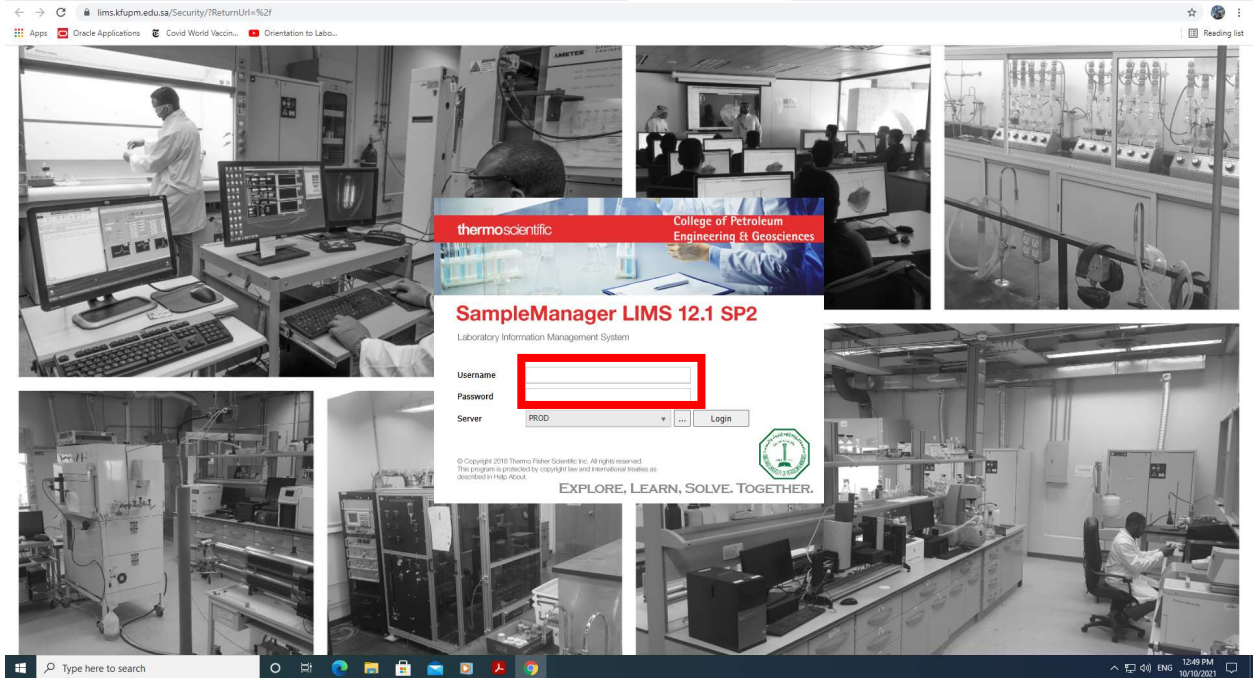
lims.kfupm.edu.sa/Security/?ReturnUrl=%2f

Apps Oracle Applications Covid World Vaccin... Orientation to Labo... Reading list

AMETEK

thermoscientific

College of Petroleum Engineering & Geosciences

SampleManager LIMS 12.1 SP2

Laboratory Information Management System

Username

Password

Server PROD ... Login

© Copyright 2018 Thermo Fisher Scientific Inc. All rights reserved. This program is protected by copyright law and international treaties as described in Help About.

EXPLORE, LEARN, SOLVE. TOGETHER.

Type here to search

ENG 12:49 PM 10/10/2021